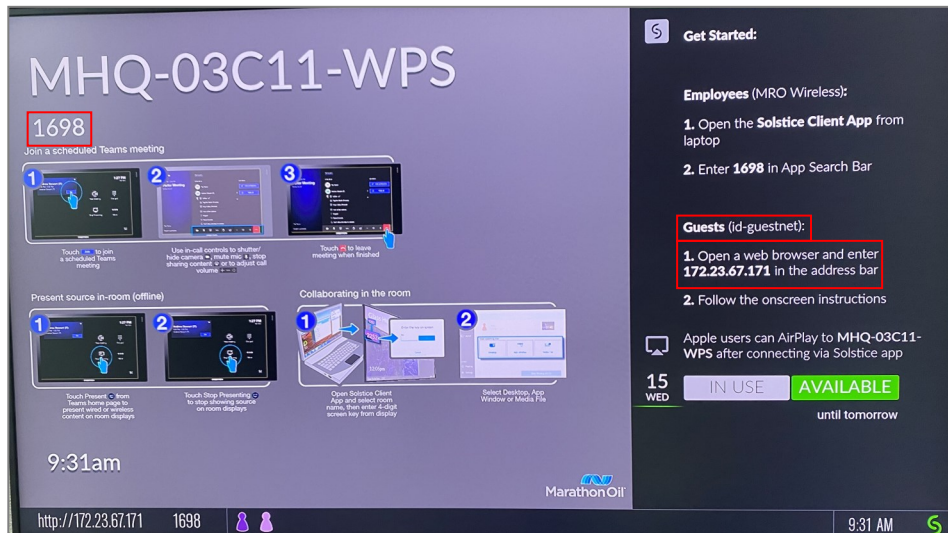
MHQ-03C11-WPS

1698

Join a scheduled Teams meeting

1 Touch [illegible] to join a scheduled Teams meeting

2 Use in-call controls to shutter/ hide camera, mute mic, stop sharing content or to adjust call volume

3 Touch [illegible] to leave meeting when finished

Present source in-room (offline)

1 Touch Present from Teams home page to present wired or wireless content on room displays

2 Touch Stop Presenting to stop showing source on room displays

Collaborating in the room

1 Open Solstice Client App and select room name, then enter 4-digit screen key from display

2 Select Desktop, App Window or Media File

9:31am

Marathon Oil

Get Started:

Employees (MRO Wireless):

1. Open the Solstice Client App from laptop

2. Enter 1698 in App Search Bar

Guests (id-guestnet):

1. Open a web browser and enter 172.23.67.171 in the address bar

2. Follow the onscreen instructions

Apple users can AirPlay to MHQ-03C11-WPS after connecting via Solstice app

15 WED

IN USE

AVAILABLE

until tomorrow

http://172.23.67.171 1698

9:31 AM